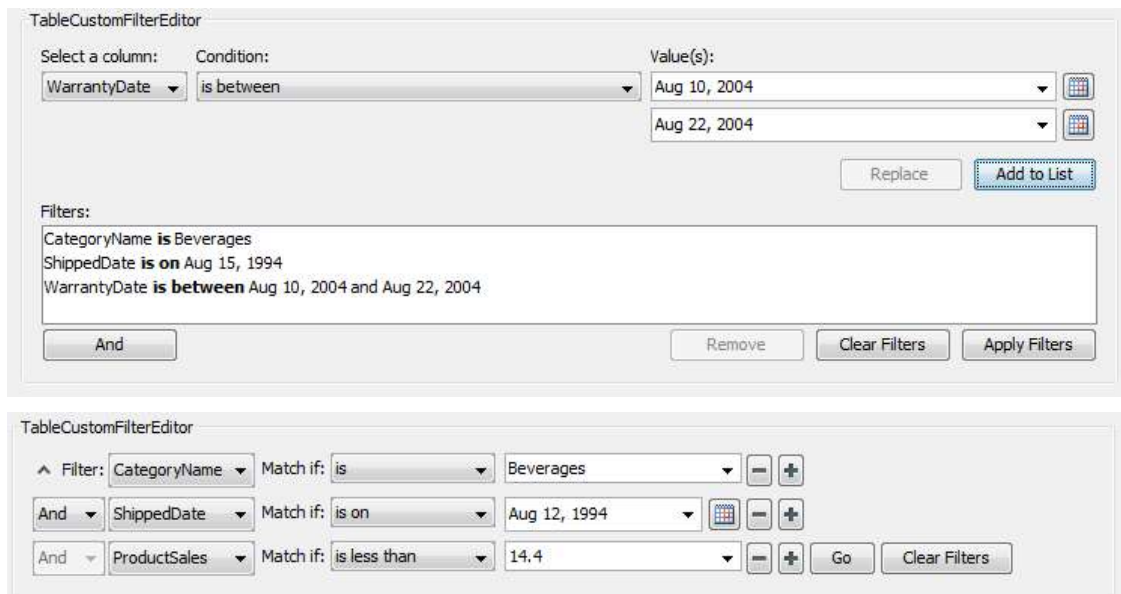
TableCustomFilterEditor

Select a column: Condition: Value(s):

WarrantyDate is between Aug 10, 2004

Aug 22, 2004

Replace Add to List

Filters:

CategoryName **is** Beverages
ShippedDate **is on** Aug 15, 1994
WarrantyDate **is between** Aug 10, 2004 and Aug 22, 2004

And Remove Clear Filters Apply Filters

TableCustomFilterEditor

Filter: CategoryName Match if: is Beverages

And ShippedDate Match if: is on Aug 12, 1994

And ProductSales Match if: is less than 14.4 Go Clear Filters